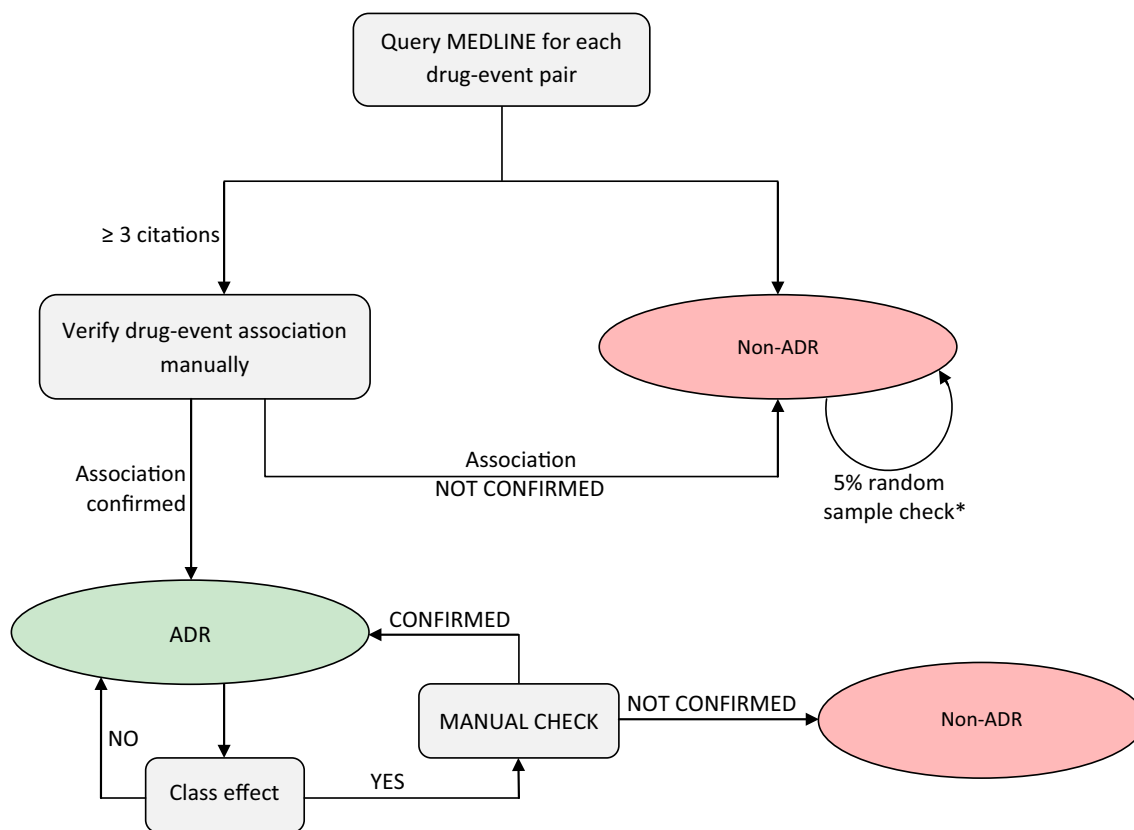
Query MEDLINE for each drug-event pair

≥ 3 citations

Verify drug-event association manually

Non-ADR

Association confirmed

Association NOT CONFIRMED

5% random sample check*

ADR

CONFIRMED

MANUAL CHECK

NOT CONFIRMED

Non-ADR

NO

Class effect

YES